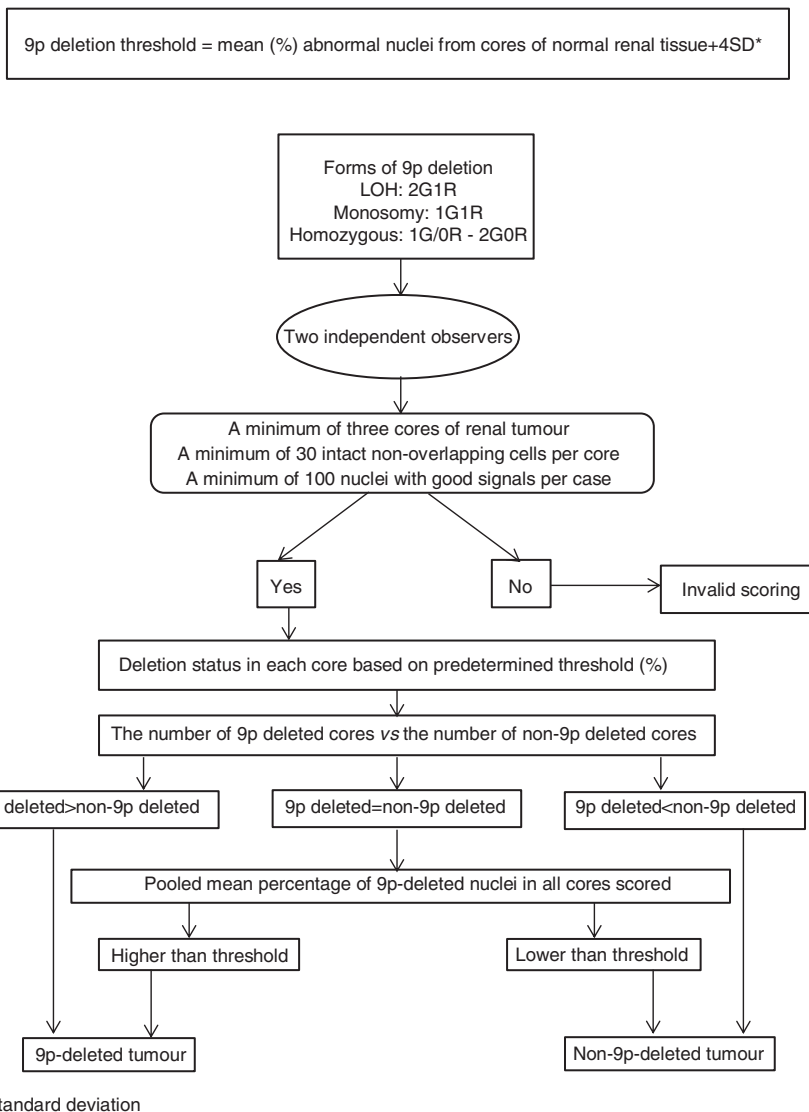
9p deletion threshold = mean (%) abnormal nuclei from cores of normal renal tissue+4SD*

Forms of 9p deletion
LOH: 2G1R
Monosomy: 1G1R
Homozygous: 1G/0R - 2G0R

Two independent observers

A minimum of three cores of renal tumour
A minimum of 30 intact non-overlapping cells per core
A minimum of 100 nuclei with good signals per case

Yes

No

Invalid scoring

Deletion status in each core based on predetermined threshold (%)

The number of 9p deleted cores *vs* the number of non-9p deleted cores

deleted>non-9p deleted

9p deleted=non-9p deleted

9p deleted<non-9p deleted

Pooled mean percentage of 9p-deleted nuclei in all cores scored

Higher than threshold

Lower than threshold

9p-deleted tumour

Non-9p-deleted tumour

tandard deviation